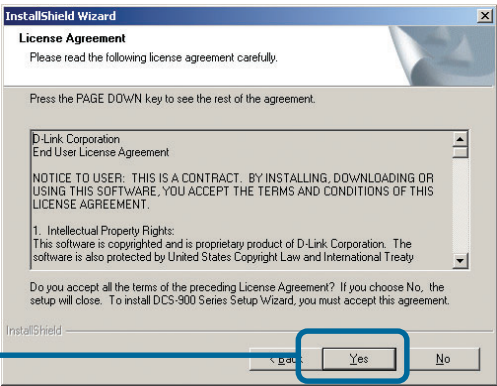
InstallShield Wizard

License Agreement
Please read the following license agreement carefully.

Press the PAGE DOWN key to see the rest of the agreement.

D-Link Corporation
End User License Agreement

NOTICE TO USER: THIS IS A CONTRACT. BY INSTALLING, DOWNLOADING OR USING THIS SOFTWARE, YOU ACCEPT THE TERMS AND CONDITIONS OF THIS LICENSE AGREEMENT.

1. Intellectual Property Rights:
This software is copyrighted and is proprietary product of D-Link Corporation. The software is also protected by United States Copyright Law and International Treaty

Do you accept all the terms of the preceding License Agreement? If you choose No, the setup will close. To install DCS-900 Series Setup Wizard, you must accept this agreement.

InstallShield

< Back
Yes
No